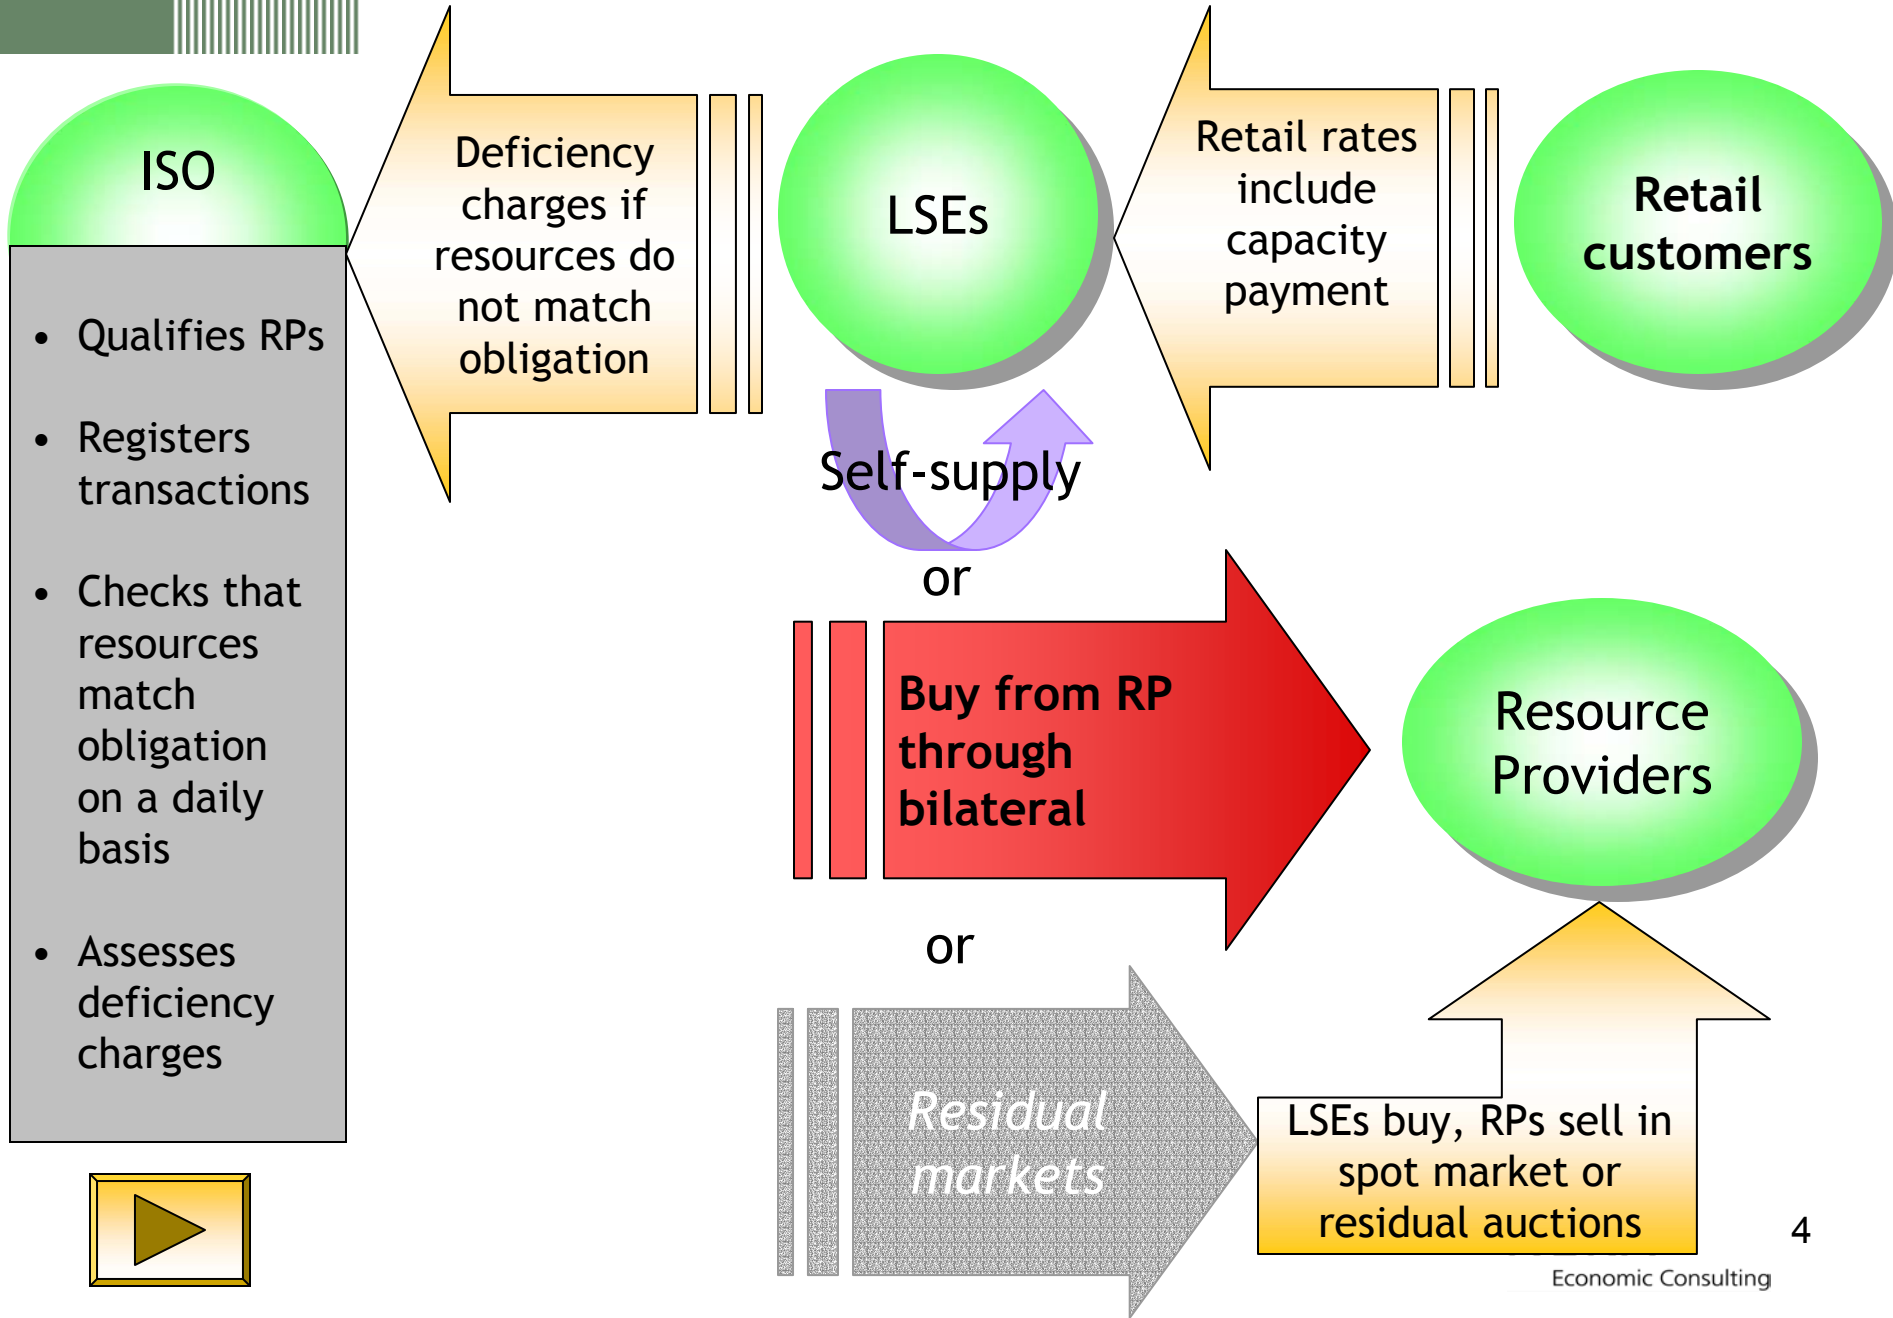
ISO

- Qualifies RPs
- Registers transactions
- Checks that resources match obligation on a daily basis
- Assesses deficiency charges

Deficiency charges if resources do not match obligation

LSEs

Retail rates include capacity payment

Retail customers

Self-supply

or

Buy from RP through bilateral

Resource Providers

or

Residual markets

LSEs buy, RPs sell in spot market or residual auctions

4

Economic Consulting